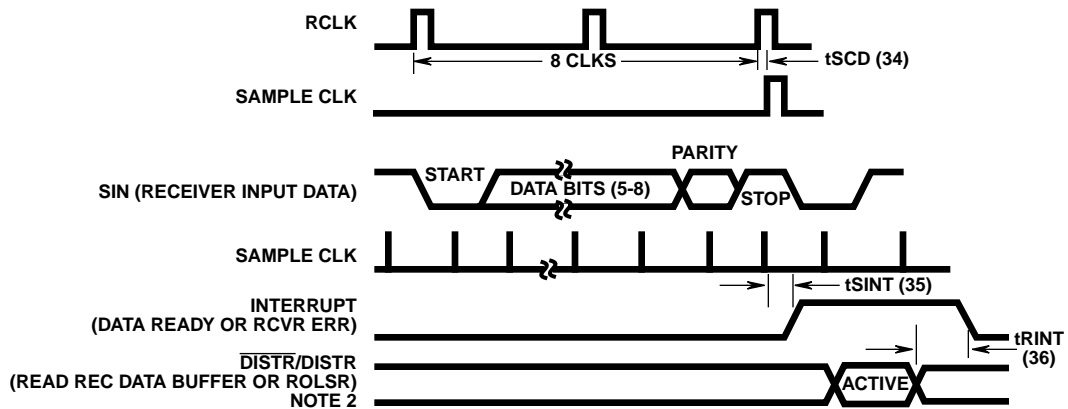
RCLK

8 CLKS

tSCD (34)

SAMPLE CLK

SIN (RECEIVER INPUT DATA)

START

DATA BITS (5-8)

PARITY

STOP

SAMPLE CLK

INTERRUPT
(DATA READY OR RCVR ERR)

tSINT (35)

tRINT
(36)

$\overline{\text{DISTR}}$/DISTR
(READ REC DATA BUFFER OR ROLSR)
NOTE 2

ACTIVE